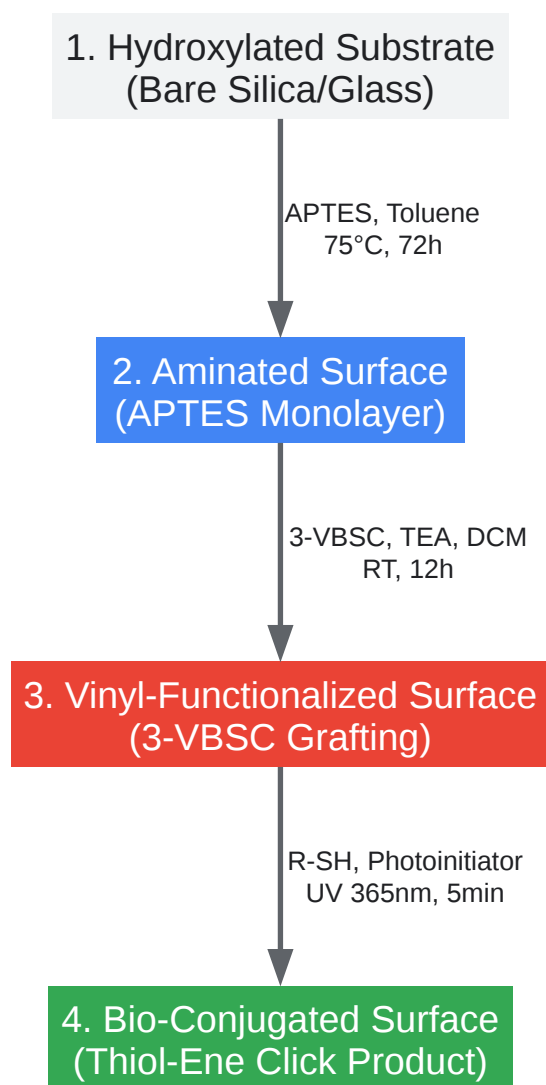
1. Hydroxylated Substrate
(Bare Silica/Glass)

APTES, Toluene
75°C, 72h

2. Aminated Surface
(APTES Monolayer)

3-VBSC, TEA, DCM
RT, 12h

3. Vinyl-Functionalized Surface
(3-VBSC Grafting)

R-SH, Photoinitiator
UV 365nm, 5min

4. Bio-Conjugated Surface
(Thiol-Ene Click Product)